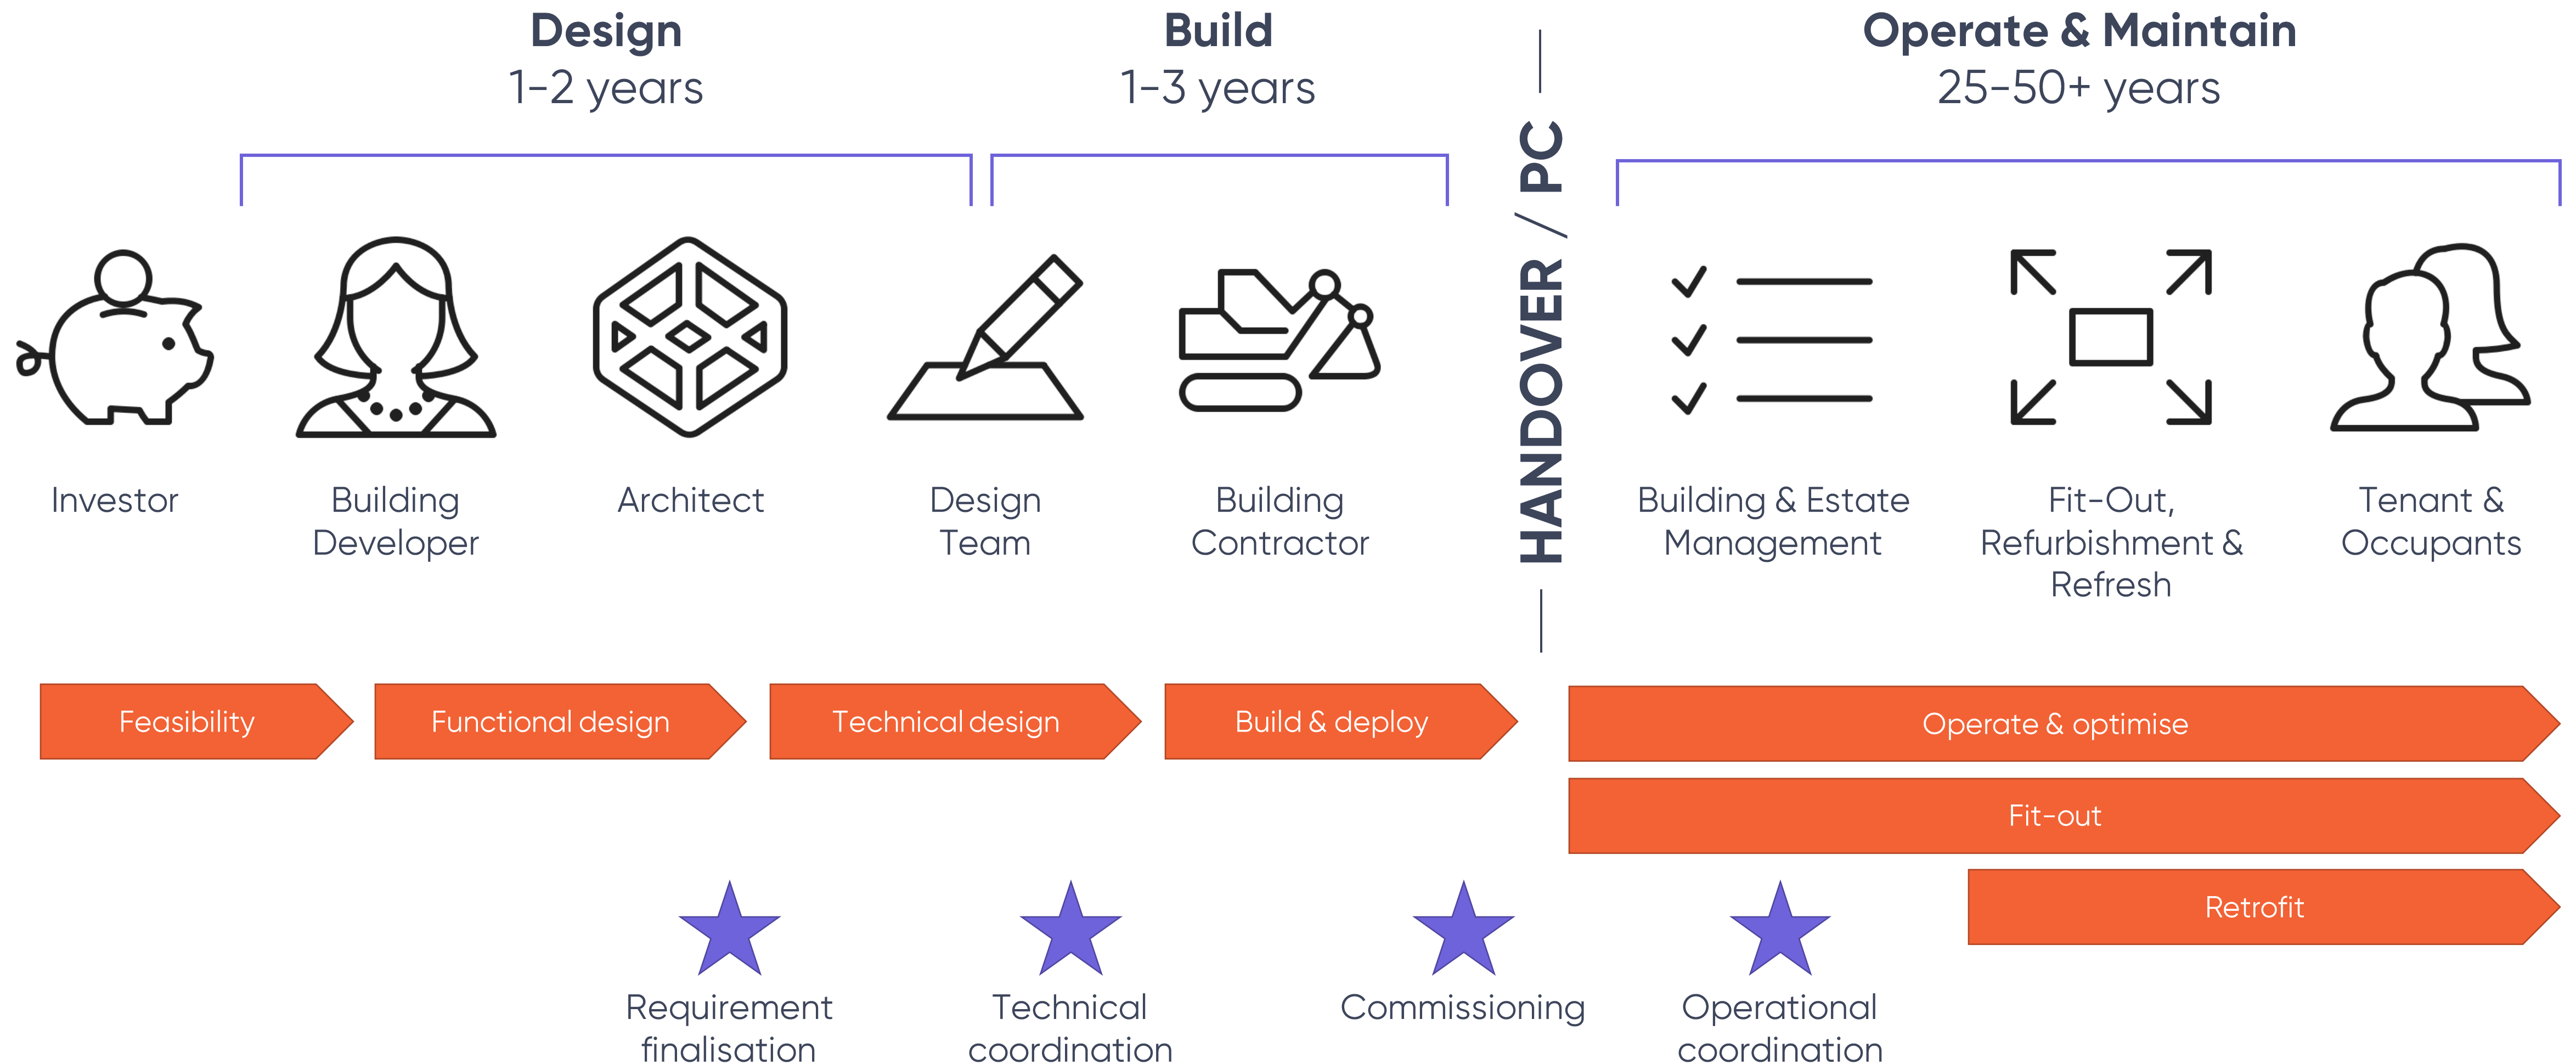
Design
1-2 years

Build
1-3 years

HANDOVER / PC

Operate & Maintain
25-50+ years

Investor

Building Developer

Architect

Design Team

Building Contractor

Building & Estate Management

Fit-Out, Refurbishment & Refresh

Tenant & Occupants

Feasibility

Functional design

Technical design

Build & deploy

Operate & optimise

Fit-out

Retrofit

Requirement finalisation

Technical coordination

Commissioning

Operational coordination